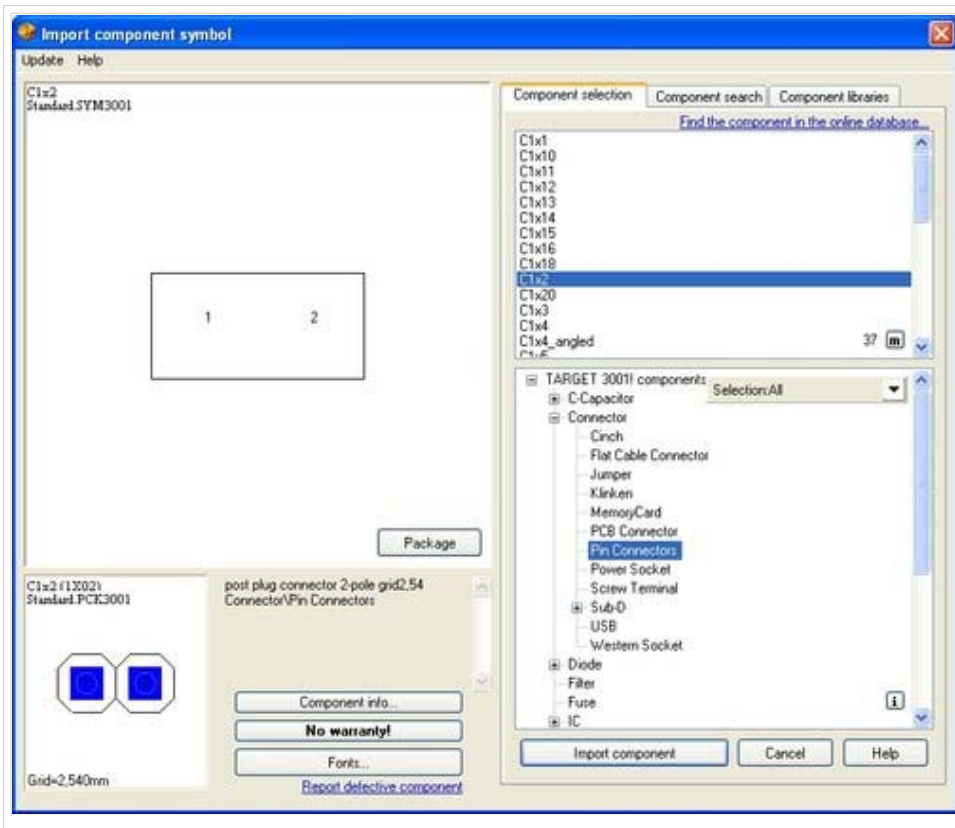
Import component symbol

Update Help

C1x2
Standard.SYM3001

1 2

Package

C1x2 (1X02)
Standard.PCK3001

Grid=2,540mm

post plug connector 2-pole grid2,54
Connector\Pin Connectors

Component info...

No warranty!

Fonts...

Report defective component

Component selection | Component search | Component libraries

Find the component in the online database...

C1x1
C1x10
C1x11
C1x12
C1x13
C1x14
C1x15
C1x16
C1x18
C1x2
C1x20
C1x3
C1x4
C1x4_angled

37 m

TARGET 3001! components
Selection:All
C-Capacitor
Connector
Cinch
Flat Cable Connector
Jumper
Klinken
MemoryCard
PCB Connector
Pin Connectors
Power Socket
Screw Terminal
Sub-D
USB
Western Socket
Diode
Filter
Fuse
IC

i

Import component | Cancel | Help